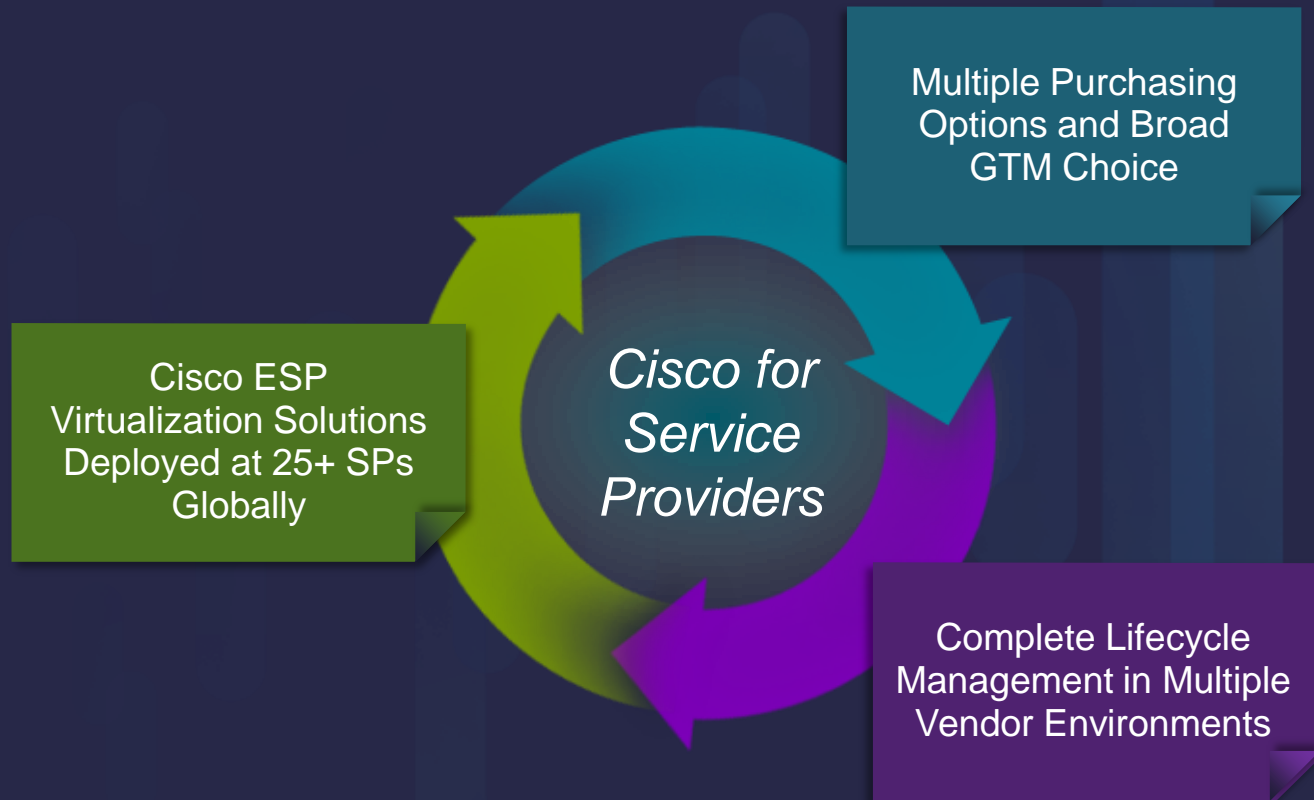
Multiple Purchasing Options and Broad GTM Choice

Cisco ESP Virtualization Solutions Deployed at 25+ SPs Globally

Cisco for Service Providers

Complete Lifecycle Management in Multiple Vendor Environments